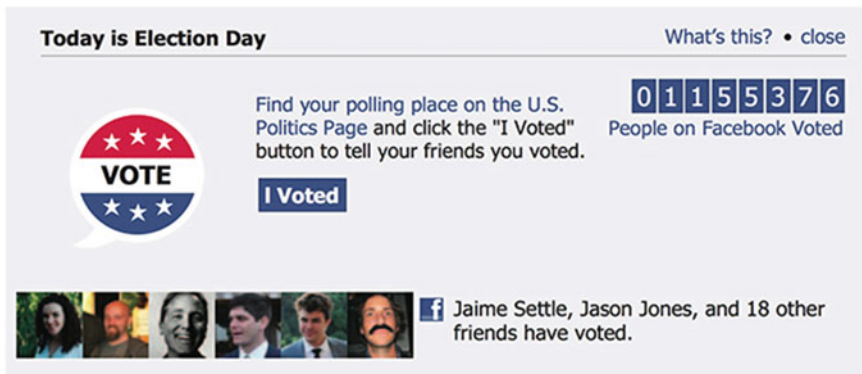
Today is Election Day

What's this? • close

VOTE

Find your polling place on the U.S. Politics Page and click the "I Voted" button to tell your friends you voted.

I Voted

0 1 1 5 5 3 7 6
People on Facebook Voted

f Jaime Settle, Jason Jones, and 18 other friends have voted.